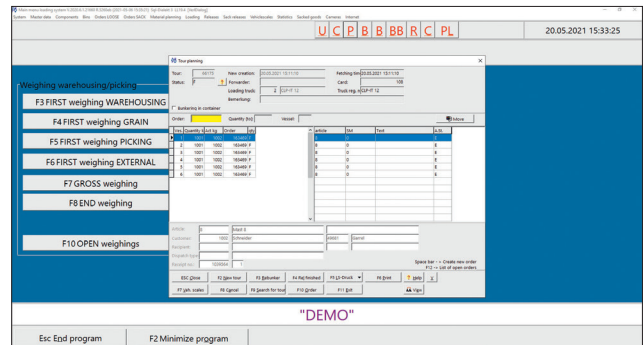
Main menu loading system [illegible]

System Master data Components Bins Orders LOOSE Orders SACK Material planning Loading Releases Sack releases Vehicles/silos Statistics Sacked goods Cameras Internal

U C P B B BB R C PL

20.05.2021 15:33:25

Weighing warehousing/picking

F3 FIRST weighing WAREHOUSING

F4 FIRST weighing GRAIN

F5 FIRST weighing PICKING

F6 FIRST weighing EXTERNAL

F7 GROSS weighing

F8 END weighing

F10 OPEN weighings

Tour planning

Tour: 68175 New creation: 20.05.2021 15:11:10 Fetching tim 23.05.2021 15:11:10

Status: F Forwarder: Card: 108

Loading truck: 2 CLP-IT 12 Truck reg. n CLP-IT 12

Bemerkung:

Bunkering in container

Order: Quantity [to]: Vessel: Move

| Intu | Quantity | Lot kg | Order | stu |
|---|---|---|---|---|
| 1 | 1001 | 1002 | 163469 | F |
| 2 | 1001 | 1002 | 163469 | F |
| 3 | 1001 | 1002 | 163469 | F |
| 4 | 1001 | 1002 | 163469 | F |
| 5 | 1001 | 1002 | 163469 | F |

| article | SM | Text | A/SL |
|---|---|---|---|
| 0 | 0 | | 0 |
| 0 | 0 | | 0 |
| 0 | 0 | | 0 |
| 0 | 0 | | 0 |
| 0 | 0 | | 0 |

Article: 0 Mod 0

Customer: 1003 Schneider 44661 Damal

Recipient:

Dispatch type:

Receipt no.: 1004564 1

Space bar - Create new order
F12 - List of open orders

ESC Close F2 New tour F3 Rebunker F4 Rel.finished F5 LS-Druck F6 Print ? Help

F7 Veh. scales F8 Cancel F9 Search for tour F10 Order F11 Exit Vigo

"DEMO"

Esc End program

F2 Minimize program